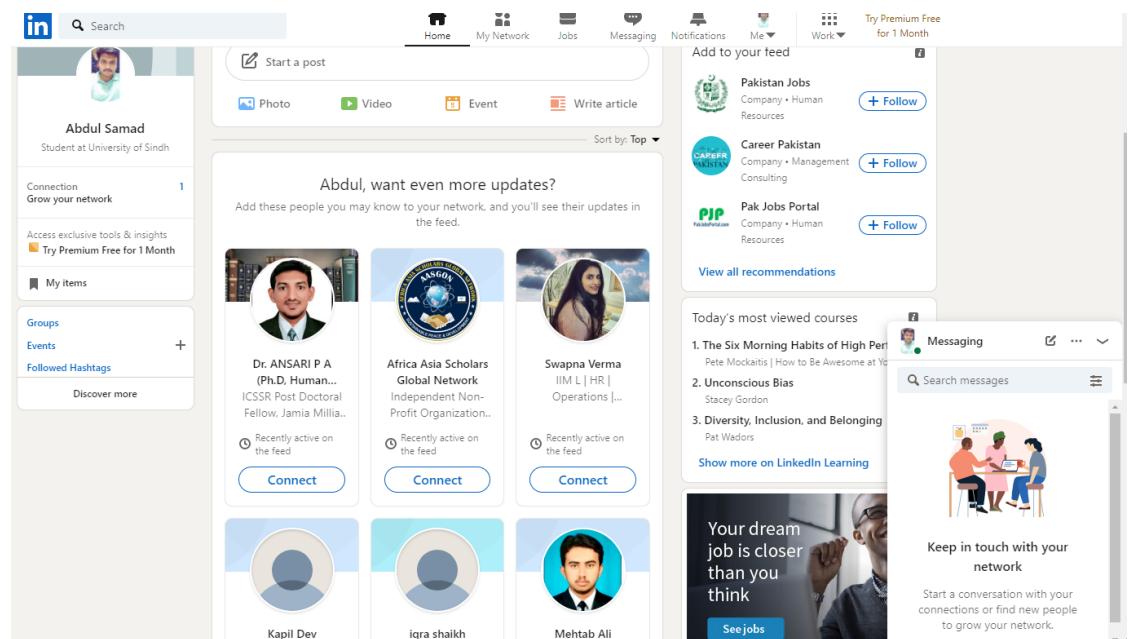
in Search

Home My Network Jobs Messaging Notifications Me Work Try Premium Free for 1 Month

Abdul Samad
Student at University of Sindh

Connection
Grow your network 1

Access exclusive tools & insights
Try Premium Free for 1 Month

My items

Groups
Events +
Followed Hashtags

Discover more

Start a post

Photo Video Event Write article

Sort by: Top

Abdul, want even more updates?
Add these people you may know to your network, and you'll see their updates in the feed.

Dr. ANSARI P A (Ph.D, Human...
ICSSR Post Doctoral Fellow, Jamia Millia..
Recently active on the feed
Connect

Africa Asia Scholars Global Network
Independent Non-Profit Organization..
Recently active on the feed
Connect

Swapna Verma
IIM L | HR | Operations |...
Recently active on the feed
Connect

Kapil Dev

iqra shaikh

Mehtab Ali

Add to your feed

Pakistan Jobs
Company • Human Resources
+ Follow

Career Pakistan
Company • Management Consulting
+ Follow

Pak Jobs Portal
Company • Human Resources
+ Follow

View all recommendations

Today's most viewed courses

1. The Six Morning Habits of High Pert
Pete Mockaitis | How to Be Awesome at Yo
2. Unconscious Bias
Stacey Gordon
3. Diversity, Inclusion, and Belonging
Pat Wadors

Show more on LinkedIn Learning

Your dream job is closer than you think
See jobs

Messaging

Search messages

Keep in touch with your network

Start a conversation with your connections or find new people to grow your network.